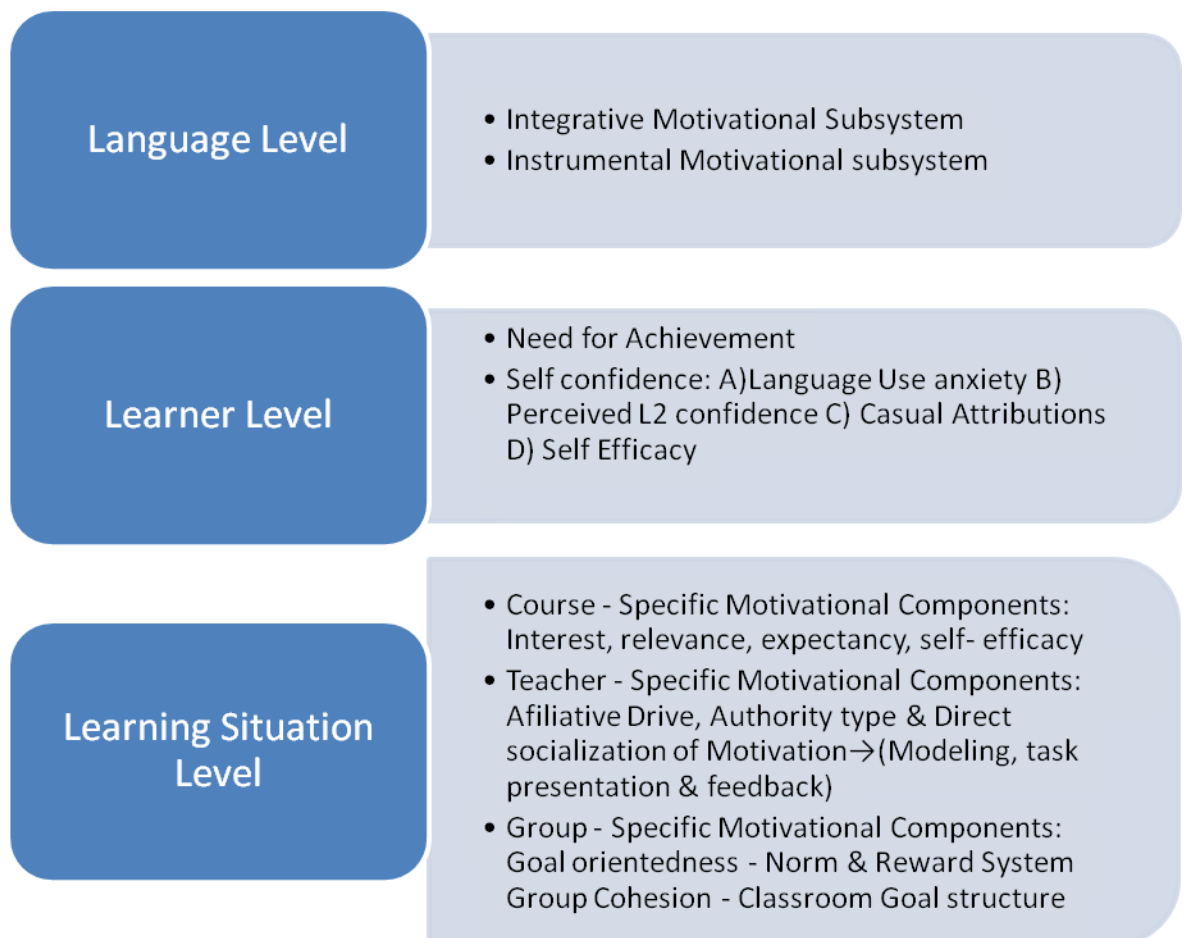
Language Level

- Integrative Motivational Subsystem
- Instrumental Motivational subsystem

Learner Level

- Need for Achievement
- Self confidence: A)Language Use anxiety B) Perceived L2 confidence C) Casual Attributions D) Self Efficacy

Learning Situation Level

- Course - Specific Motivational Components: Interest, relevance, expectancy, self- efficacy
- Teacher - Specific Motivational Components: Afiliative Drive, Authority type & Direct socialization of Motivation→(Modeling, task presentation & feedback)
- Group - Specific Motivational Components: Goal orientedness - Norm & Reward System Group Cohesion - Classroom Goal structure